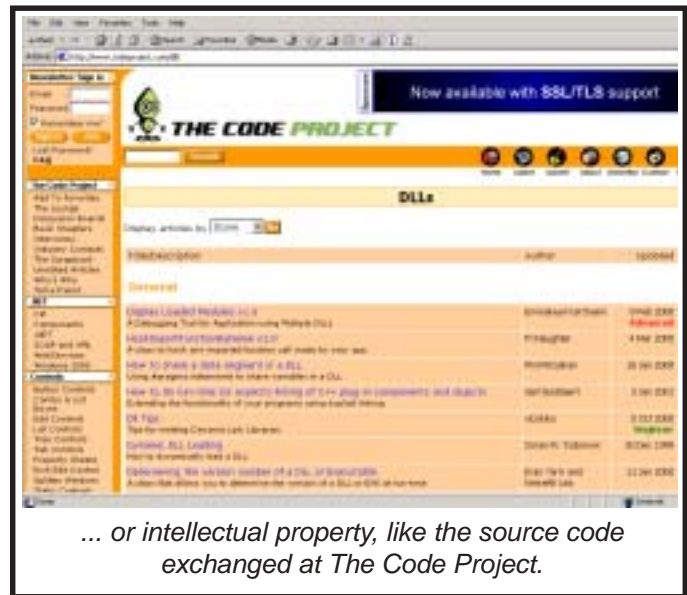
File Edit View Favorites Tools Help

Newsletter Sign In
Email
Password
Remember me?
Lost Password
FAQ

Now available with SSL/TLS support

THE CODE PROJECT

Home Latest Search Latest Submit Contact

The Code Project
Add To Favorites
The Lounge
Discussion Boards
Book Chapters
Interviews
Industry Contacts
The Soapbox
Unedited Articles
Who's Who
Tell a Friend

.NET
C#
Components
ASP.NET
SOAP and XML
WebServices
Windows 2000

Controls
Button Controls
Combo & List Boxes
Edit Controls
List Controls
Tree Controls
Tab Controls
Property Sheets
Tool Bar Docking
Splitter Windows
Static Controls

DLLs

Display articles by: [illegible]

Title/Description | Author | Updated

General

Display Loaded Modules v1.0
A Debugging Tool for Application using Multiple DLLs | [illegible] | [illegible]

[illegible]
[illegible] | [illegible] | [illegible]

How to share a data segment in a DLL
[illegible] | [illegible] | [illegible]

How to do run-time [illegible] of C++ plug-in components and objects
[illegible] | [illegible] | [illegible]

DLL Tips
Tips for creating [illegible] Libraries | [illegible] | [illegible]

Dynamic DLL Loading
How to dynamically load a DLL | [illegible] | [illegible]

Determining the version number of a DLL or Executable
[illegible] | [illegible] | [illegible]

... or intellectual property, like the source code exchanged at The Code Project.